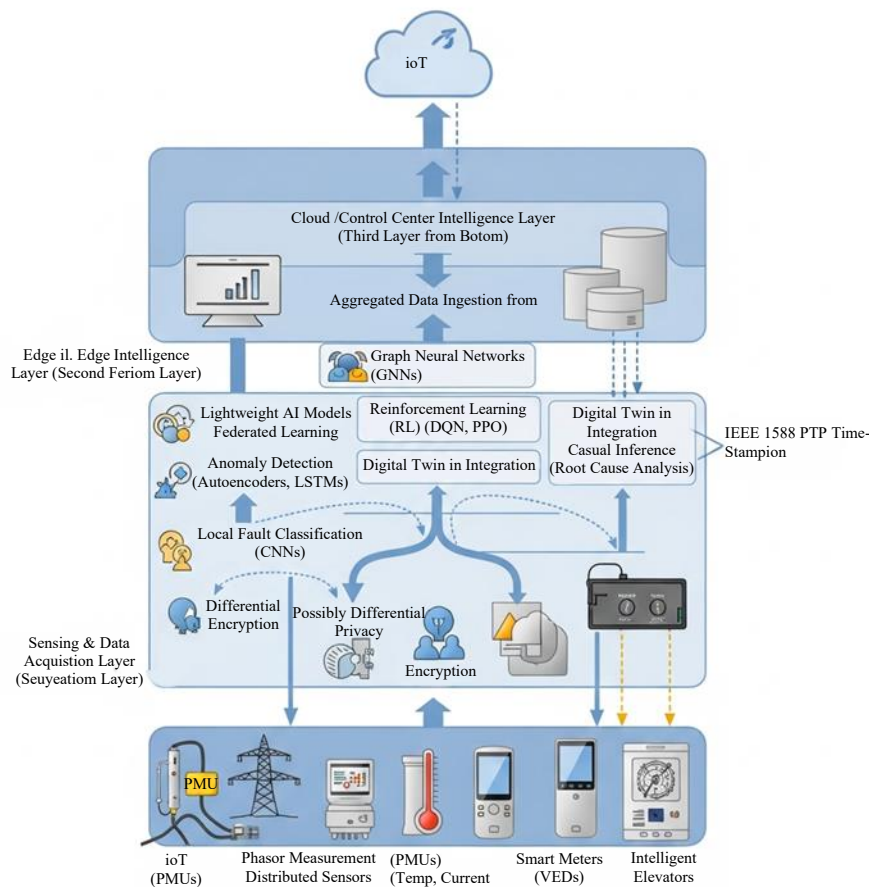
ioT

Cloud /Control Center Intelligence Layer (Third Layer from Botom)

Aggregated Data Ingestion from

Edge il. Edge Intelligence Layer (Second Feriom Layer)

Graph Neural Networks (GNNs)

Lightweight AI Models Federated Learning

Reinforcement Learning (RL) (DQN, PPO)

Digital Twin in Integration Casual Inference (Root Cause Analysis)

IEEE 1588 PTP Time-Stampion

Anomaly Detection (Autoencoders, LSTMs)

Digital Twin in Integration

Local Fault Classification (CNNs)

Differential Encryption

Possibly Differential Privacy

Encryption

Sensing & Data Acquistion Layer (Seuyeatiom Layer)

PMU

ioT (PMUs)

Phasor Measurement Distributed Sensors

(PMUs) (Temp, Current

Smart Meters (VEDs)

Intelligent Elevators